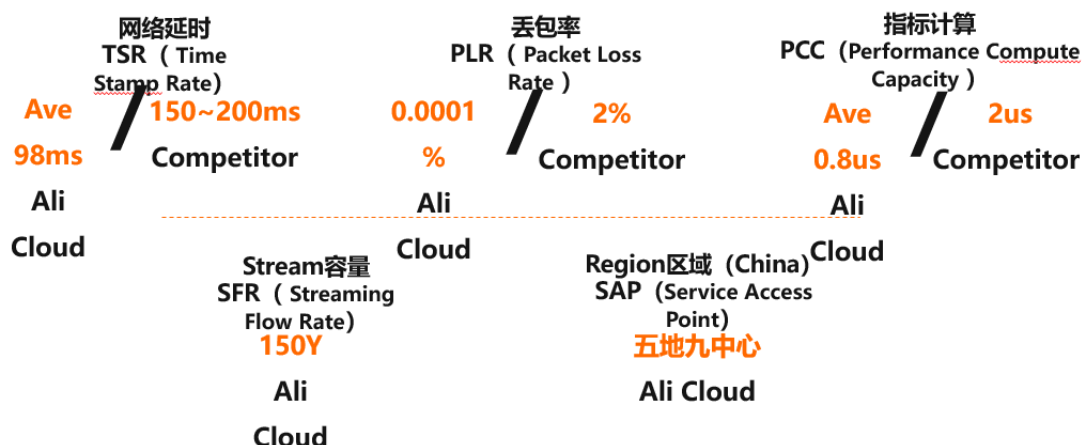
网络延时
TSR（Time Stamp Rate）

Ave 98ms
Ali Cloud

/

150~200ms
Competitor

丢包率
PLR（Packet Loss Rate）

0.0001%
Ali Cloud

/

2%
Competitor

指标计算
PCC（Performance Compute Capacity）

Ave 0.8us
Ali Cloud

/

2us
Competitor

Stream容量
SFR（Streaming Flow Rate）

150Y
Ali Cloud

Region区域（China）
SAP（Service Access Point）

五地九中心
Ali Cloud